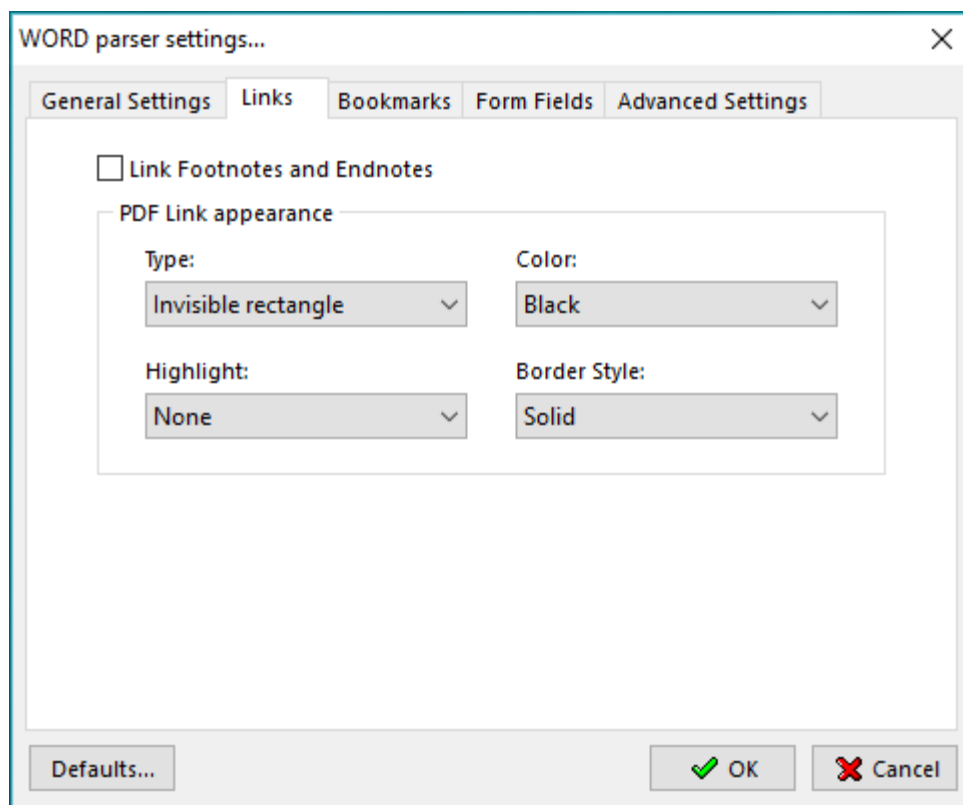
WORD parser settings...

General Settings | Links | Bookmarks | Form Fields | Advanced Settings

Link Footnotes and Endnotes

PDF Link appearance

Type:
Invisible rectangle

Color:
Black

Highlight:
None

Border Style:
Solid

Defaults...

OK

Cancel